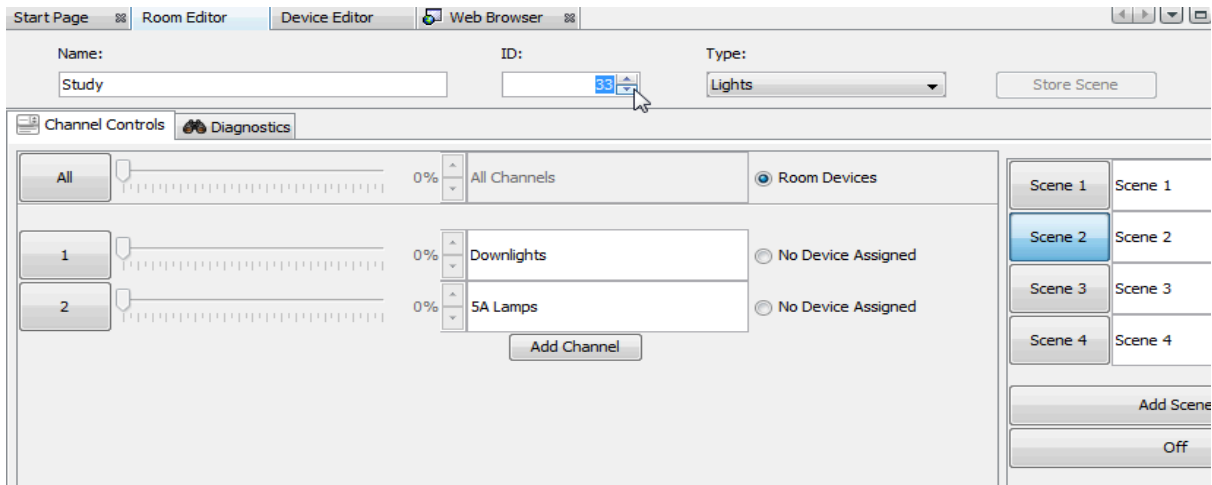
Start Page Room Editor Device Editor Web Browser

Name:
Study

ID:
33

Type:
Lights

Store Scene

Channel Controls Diagnostics

All 0% All Channels Room Devices

1 0% Downlights No Device Assigned

2 0% 5A Lamps No Device Assigned

Add Channel

Scene 1 Scene 1
Scene 2 Scene 2
Scene 3 Scene 3
Scene 4 Scene 4

Add Scene

Off